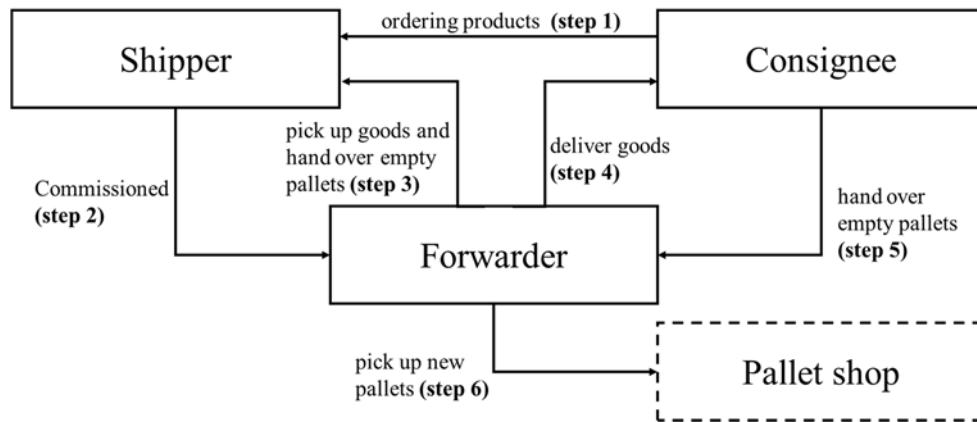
ordering products **(step 1)**

Shipper

Consignee

pick up goods and hand over empty pallets **(step 3)**

deliver goods **(step 4)**

Commissioned **(step 2)**

Forwarder

hand over empty pallets **(step 5)**

pick up new pallets **(step 6)**

Pallet shop